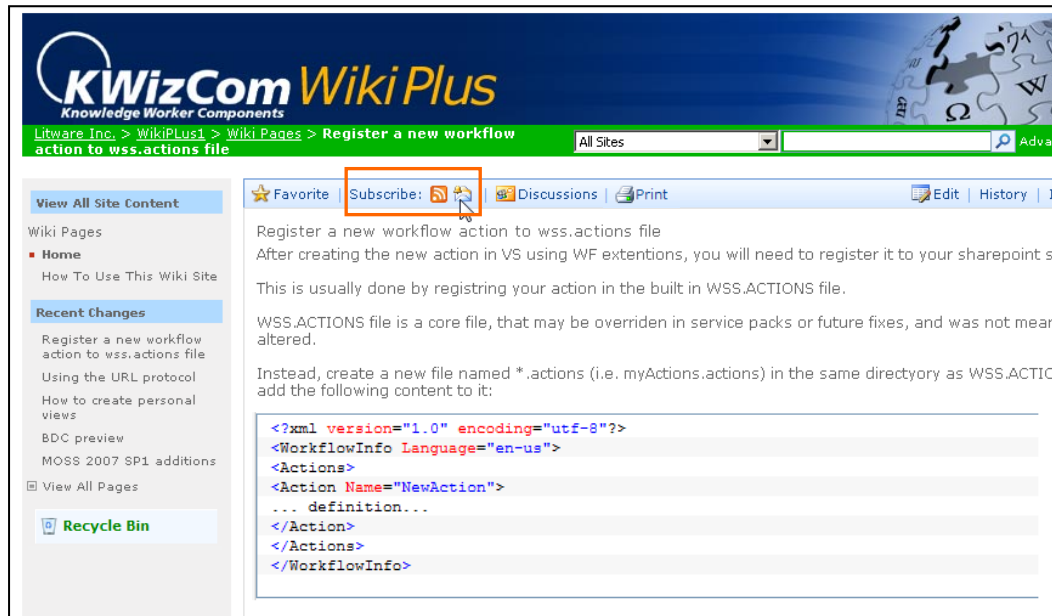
KWizCom Wiki Plus
Knowledge Worker Components

Litware Inc. > WikiPLus1 > Wiki Pages > Register a new workflow action to wss.actions file

All Sites

Adva

View All Site Content

Wiki Pages
Home
How To Use This Wiki Site

Recent Changes
Register a new workflow action to wss.actions file
Using the URL protocol
How to create personal views
BDC preview
MOSS 2007 SP1 additions
View All Pages

Recycle Bin

Favorite | Subscribe: | Discussions | Print

Edit | History |

Register a new workflow action to wss.actions file
After creating the new action in VS using WF extentions, you will need to register it to your sharepoint s

This is usually done by registring your action in the built in WSS.ACTIONS file.

WSS.ACTIONS file is a core file, that may be overriden in service packs or future fixes, and was not mear altered.

Instead, create a new file named *.actions (i.e. myActions.actions) in the same directyory as WSS.ACTIC add the following content to it:

<?xml version="1.0" encoding="utf-8"?>
<WorkflowInfo Language="en-us">
<Actions>
<Action Name="NewAction">
... definition...
</Action>
</Actions>
</WorkflowInfo>